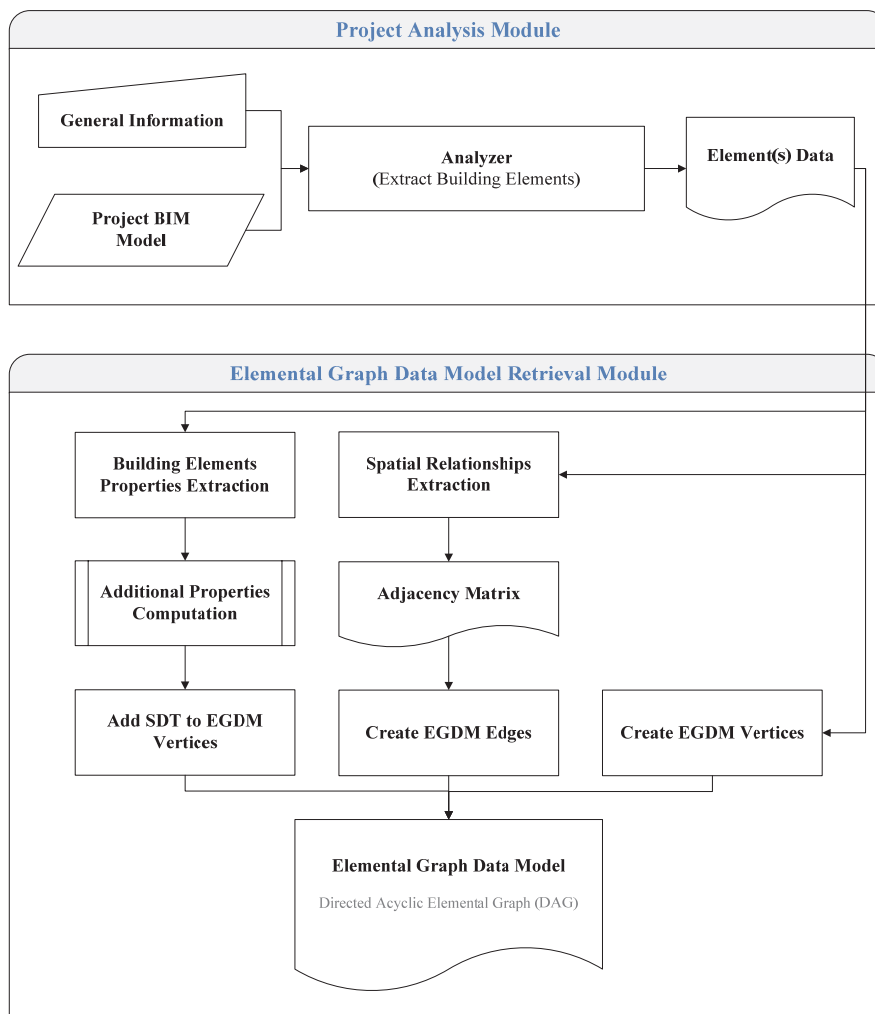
Project Analysis Module

General Information

Project BIM Model

Analyzer
(Extract Building Elements)

Element(s) Data

Elemental Graph Data Model Retrieval Module

Building Elements Properties Extraction

Spatial Relationships Extraction

Additional Properties Computation

Adjacency Matrix

Add SDT to EGDM Vertices

Create EGDM Edges

Create EGDM Vertices

Elemental Graph Data Model

Directed Acyclic Elemental Graph (DAG)